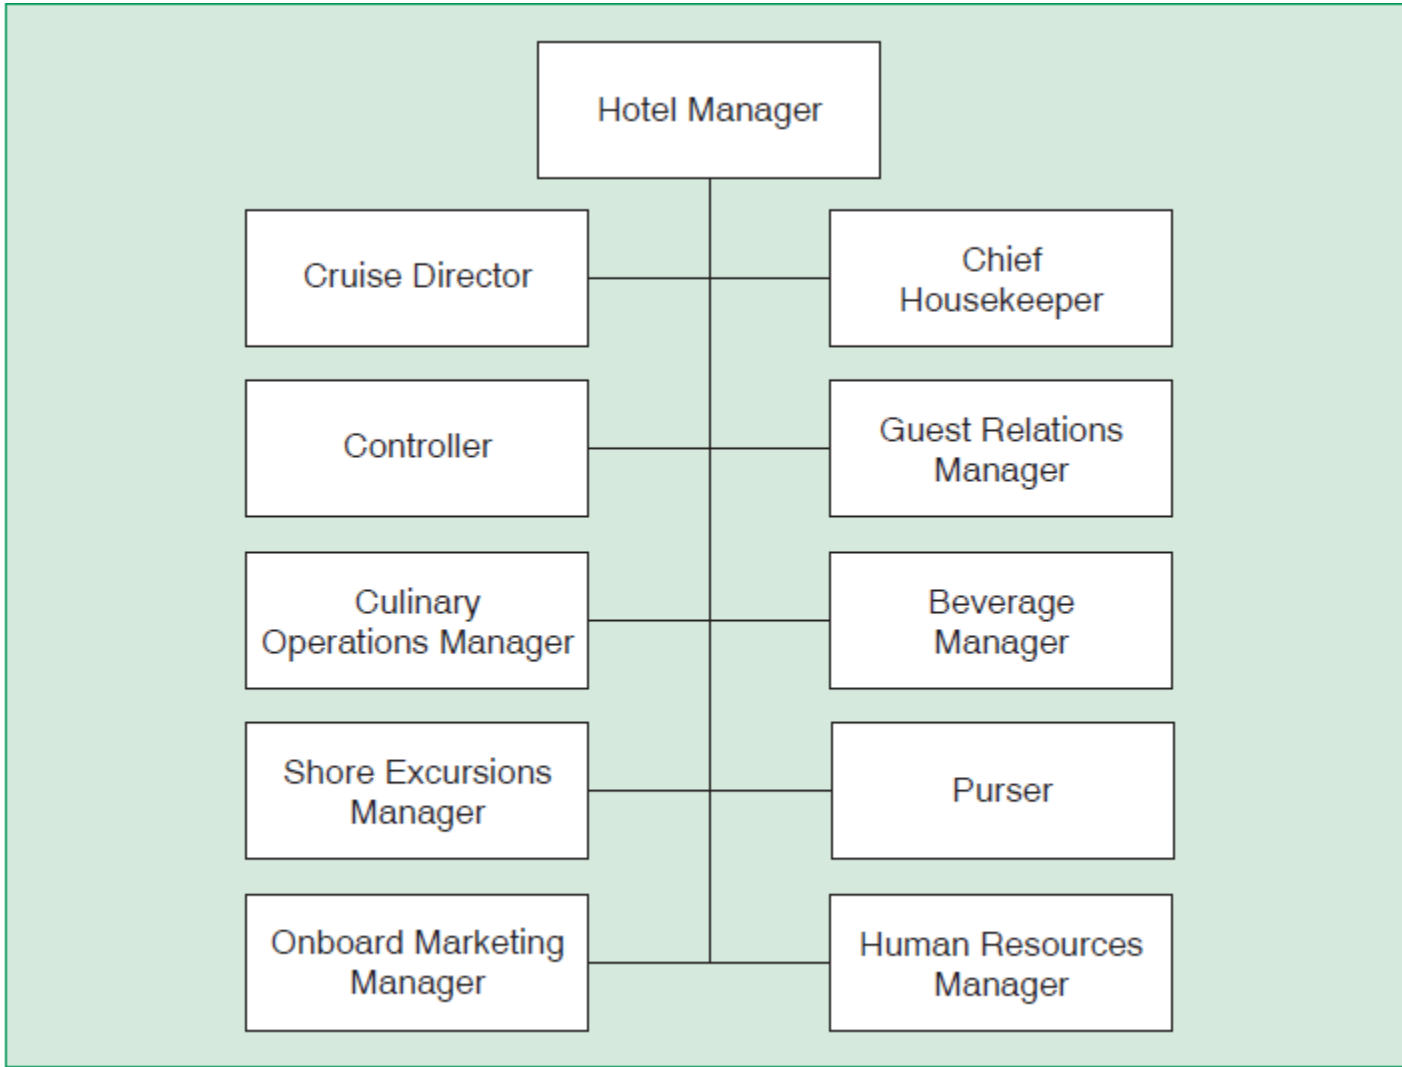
Hotel Manager

Cruise Director

Chief Housekeeper

Controller

Guest Relations Manager

Culinary Operations Manager

Beverage Manager

Shore Excursions Manager

Purser

Onboard Marketing Manager

Human Resources Manager